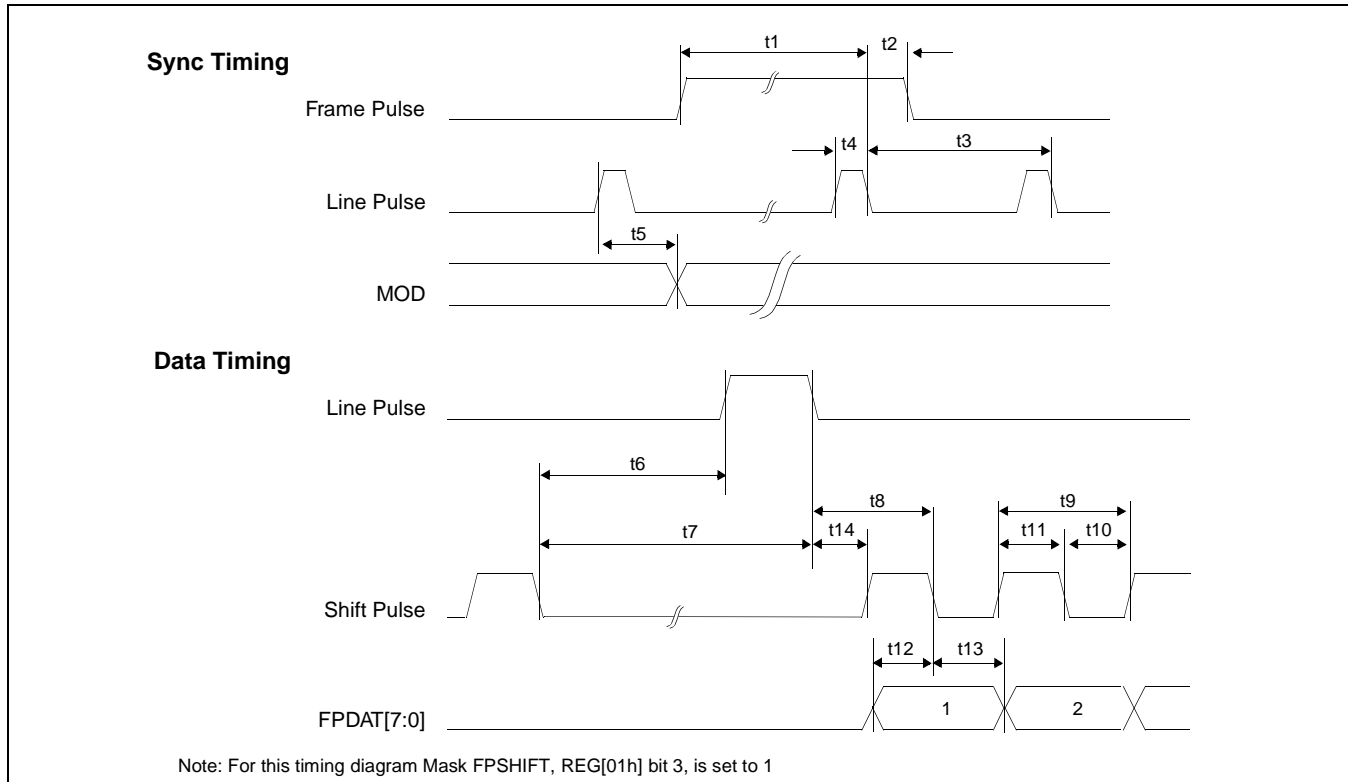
Sync Timing

t1

t2

Frame Pulse

t4

t3

Line Pulse

t5

MOD

Data Timing

Line Pulse

t6

t8

t9

t7

t14

t11

t10

Shift Pulse

t12

t13

FPDAT[7:0]

1

2

Note: For this timing diagram Mask FPSHIFT, REG[01h] bit 3, is set to 1